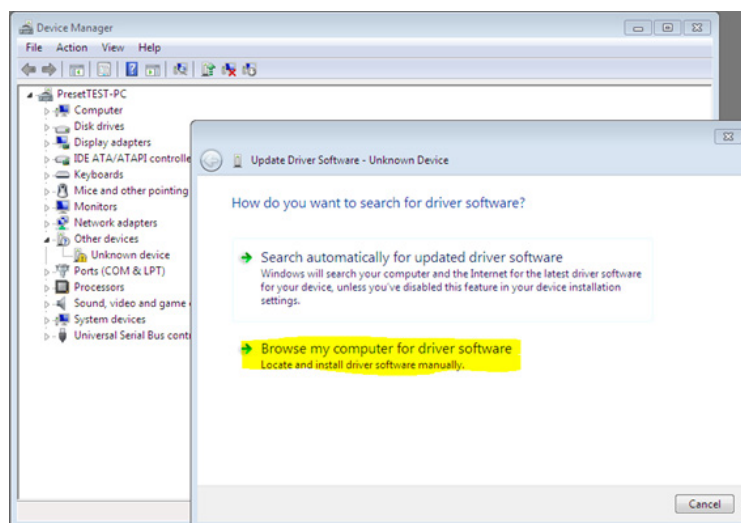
Device Manager

File Action View Help

PresetTEST-PC
Computer
Disk drives
Display adapters
IDE ATA/ATAPI controlle
Keyboards
Mice and other pointing
Monitors
Network adapters
Other devices
Unknown device
Ports (COM & LPT)
Processors
Sound, video and game
System devices
Universal Serial Bus contr

Update Driver Software - Unknown Device

How do you want to search for driver software?

Search automatically for updated driver software
Windows will search your computer and the Internet for the latest driver software for your device, unless you've disabled this feature in your device installation settings.

Browse my computer for driver software
Locate and install driver software manually.

Cancel